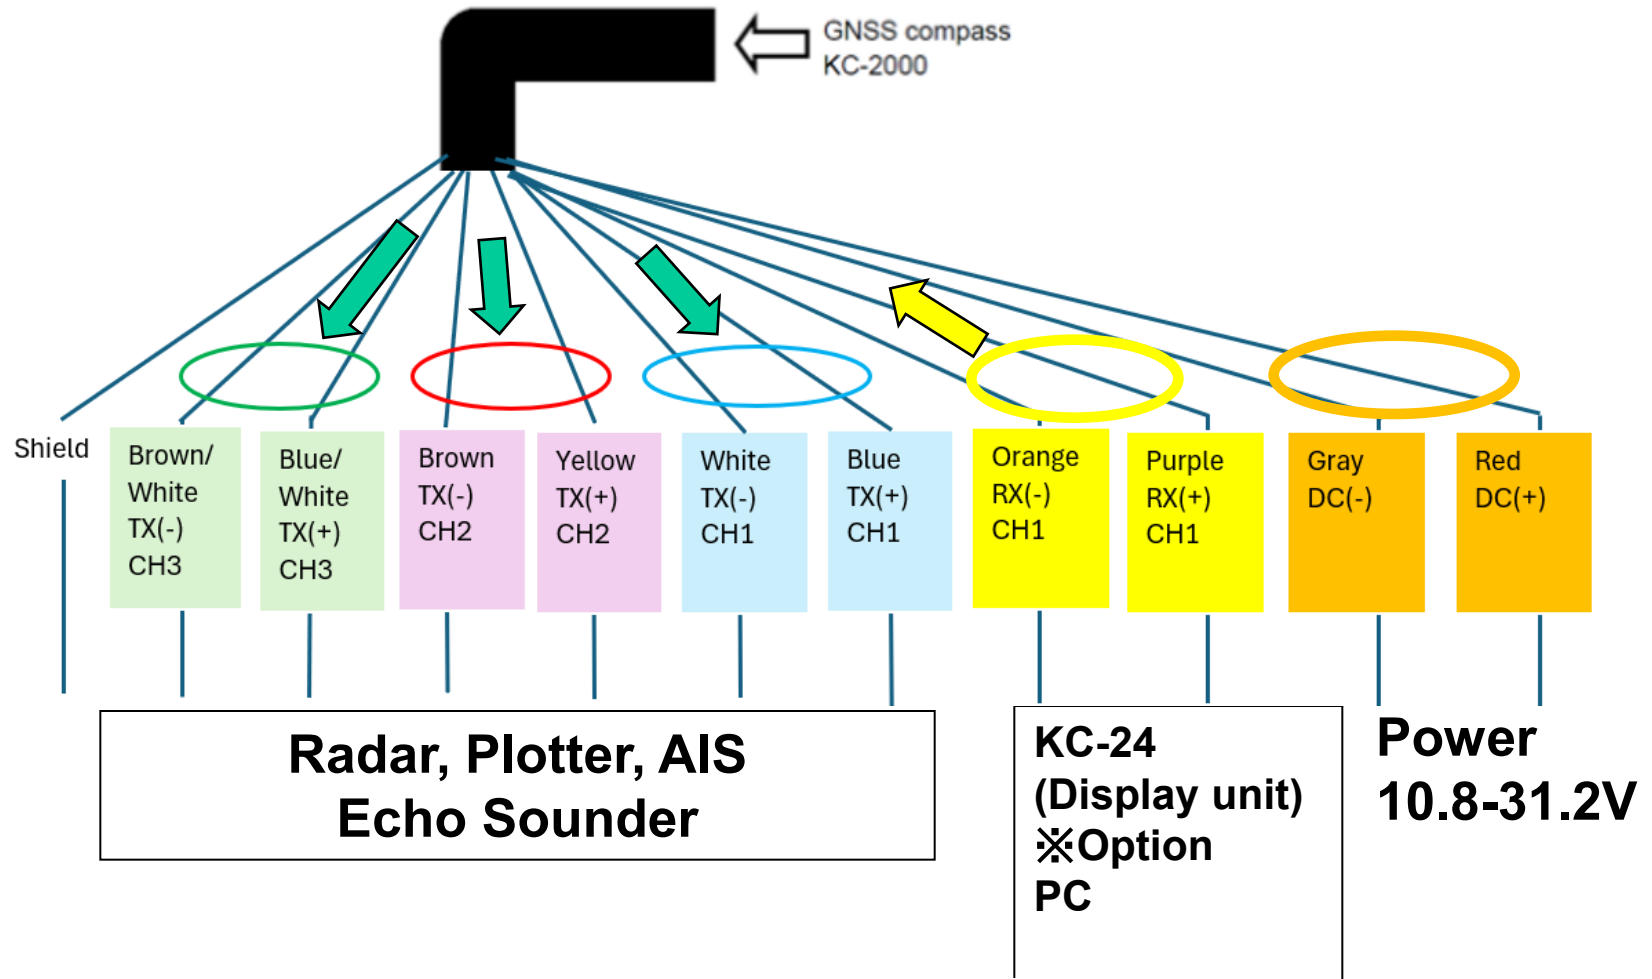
GNSS compass
KC-2000

Shield

Brown/ White TX(-) CH3

Blue/ White TX(+) CH3

Brown TX(-) CH2

Yellow TX(+) CH2

White TX(-) CH1

Blue TX(+) CH1

Orange RX(-) CH1

Purple RX(+) CH1

Gray DC(-)

Red DC(+)

Radar, Plotter, AIS
Echo Sounder

KC-24
(Display unit)
※Option
PC

Power
10.8-31.2V